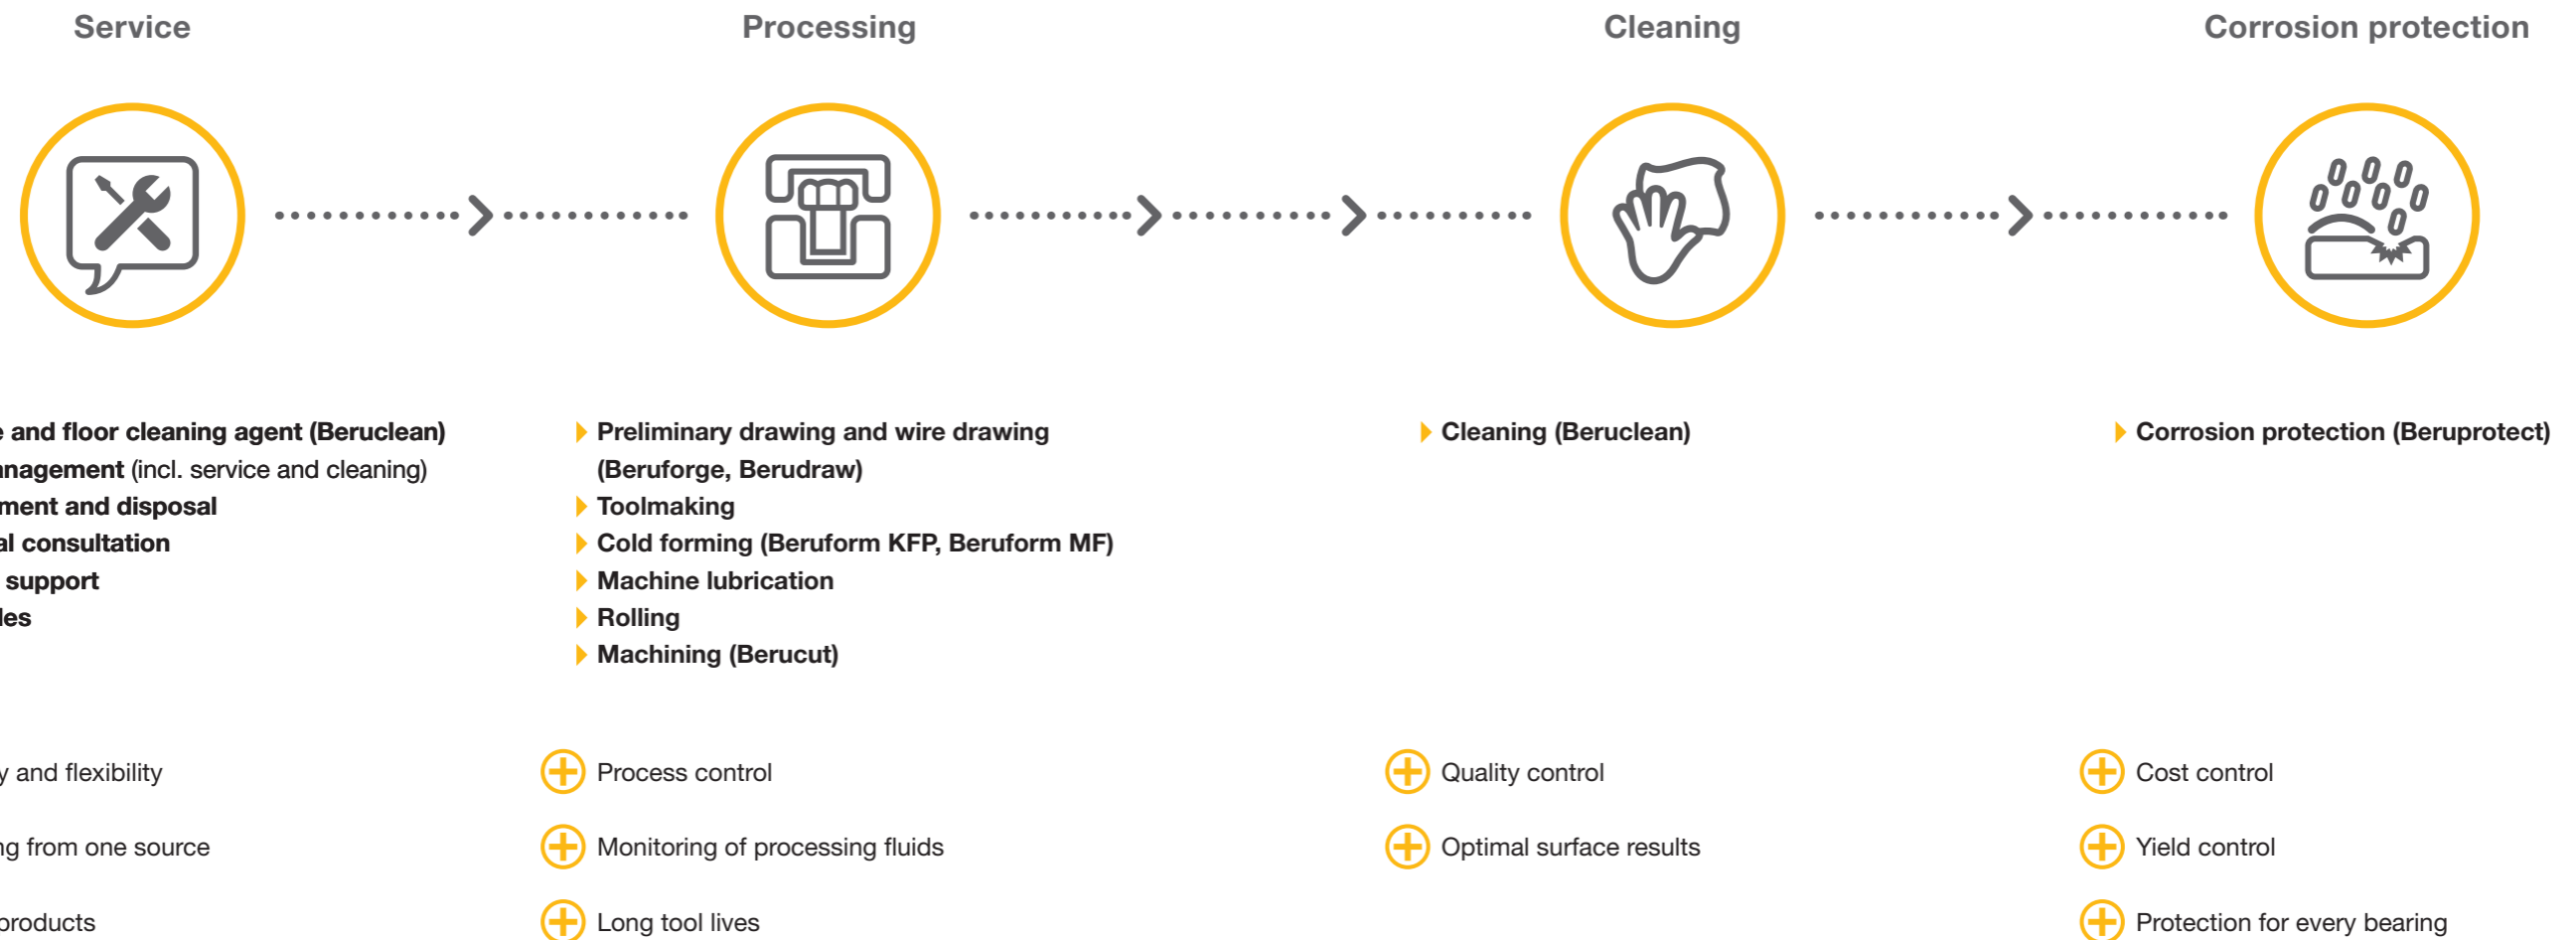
Service

Processing

Cleaning

Corrosion protection

e and floor cleaning agent (Beruclean)
nagement (incl. service and cleaning)
ment and disposal
al consultation
support
les

Preliminary drawing and wire drawing (Beruforge, Berudraw)
Toolmaking
Cold forming (Beruform KFP, Beruform MF)
Machine lubrication
Rolling
Machining (Berucut)

Cleaning (Beruclean)

Corrosion protection (Beruprotect)

y and flexibility
ng from one source
products

Process control
Monitoring of processing fluids
Long tool lives

Quality control
Optimal surface results

Cost control
Yield control
Protection for every bearing